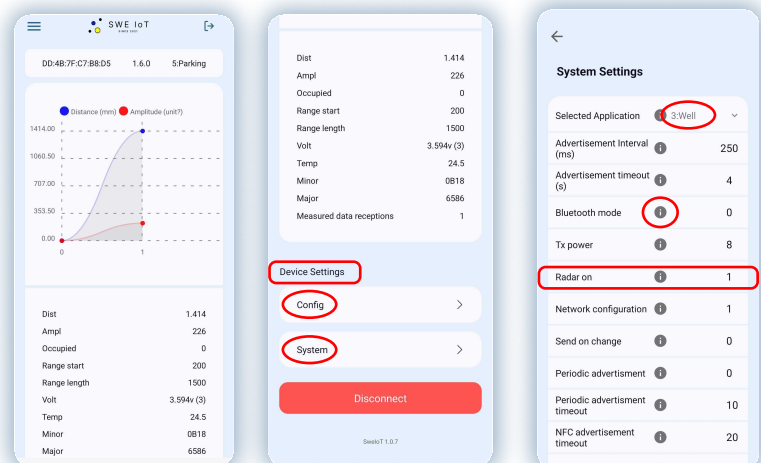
SWE IoT

DD:4B:7F:C7:B8:D5 1.6.0 5:Parking

Distance (mm) Amplitude (unit?)

1414.00
1060.50
707.00
353.50
0.00
0
1

| Dist | 1.414 |
|---|---|
| Ampl | 226 |
| Occupied | 0 |
| Range start | 200 |
| Range length | 1500 |
| Volt | 3.594v (3) |
| Temp | 24.5 |
| Minor | 0B18 |
| Major | 6586 |

| Dist | 1.414 |
|---|---|
| Ampl | 226 |
| Occupied | 0 |
| Range start | 200 |
| Range length | 1500 |
| Volt | 3.594v (3) |
| Temp | 24.5 |
| Minor | 0B18 |
| Major | 6586 |
| Measured data receptions | 1 |

Device Settings

Config

System

Disconnect

SweIoT 1.0.7

System Settings

| Selected Application | 3:Well |
|---|---|
| Advertisement Interval (ms) | 250 |
| Advertisement timeout (s) | 4 |
| Bluetooth mode | 0 |
| Tx power | 8 |
| Radar on | 1 |
| Network configuration | 1 |
| Send on change | 0 |
| Periodic advertisment | 0 |
| Periodic advertisment timeout | 10 |
| NFC advertisement timeout | 20 |